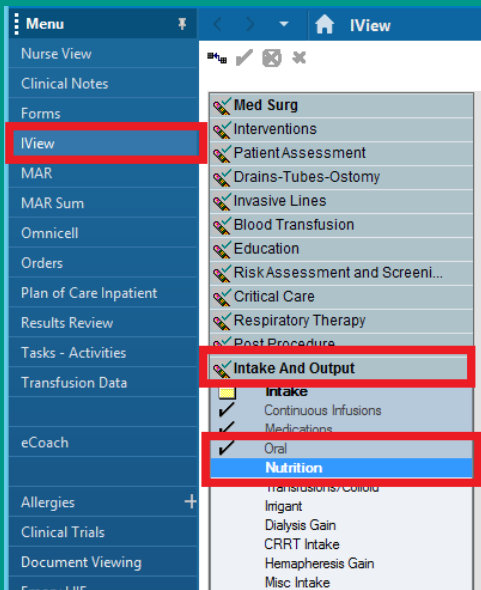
Menu

Nurse View
Clinical Notes
Forms
IView
MAR
MAR Sum
Omnicell
Orders
Plan of Care Inpatient
Results Review
Tasks - Activities
Transfusion Data

eCoach

Allergies +
Clinical Trials
Document Viewing
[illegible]

IView

Med Surg
Interventions
Patient Assessment
Drains-Tubes-Ostomy
Invasive Lines
Blood Transfusion
Education
Risk Assessment and Screeni...
Critical Care
Respiratory Therapy
Post Procedure
Intake And Output
Intake
Continuous Infusions
Medications
Oral
Nutrition
Transfusions/Colloid
Irrigant
Dialysis Gain
CRRT Intake
Hemapheresis Gain
Misc Intake